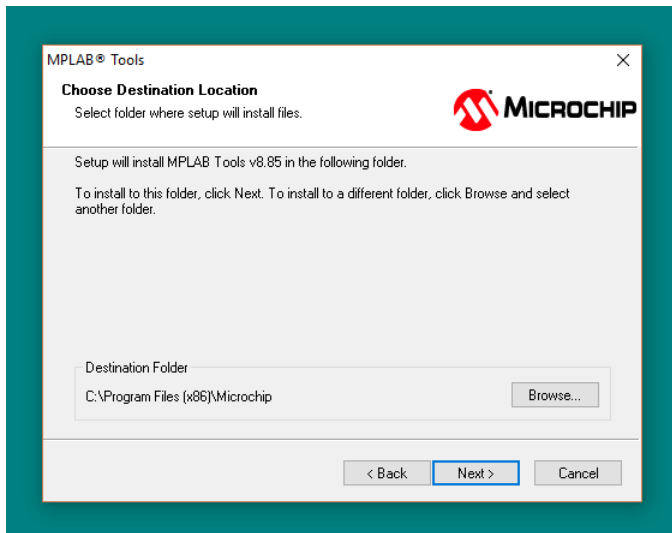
MPLAB® Tools

Choose Destination Location

Select folder where setup will install files.

MICROCHIP

Setup will install MPLAB Tools v8.85 in the following folder.

To install to this folder, click Next. To install to a different folder, click Browse and select another folder.

Destination Folder

C:\Program Files (x86)\Microchip

Browse...

< Back

Next >

Cancel